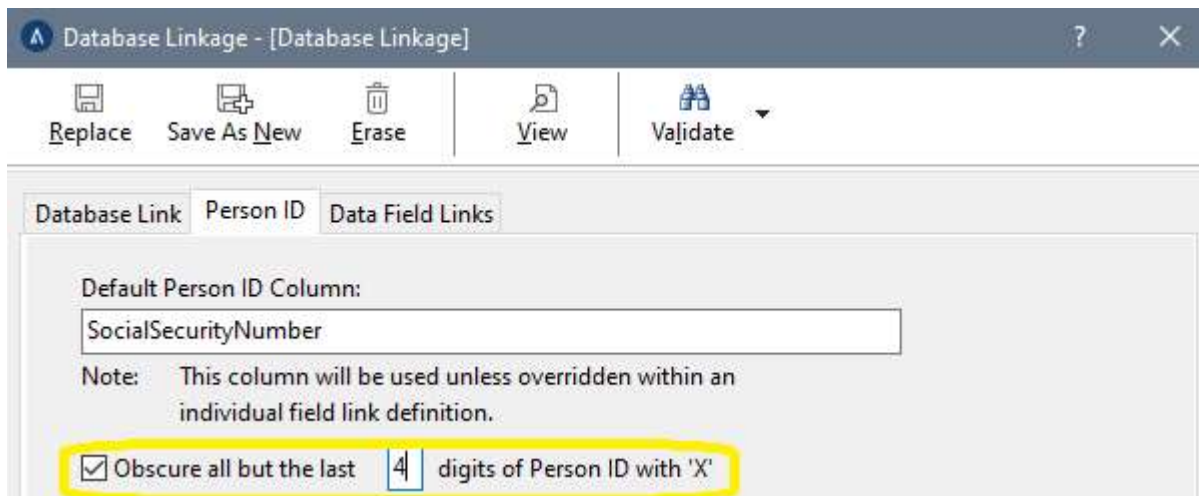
Database Linkage - [Database Linkage]

?

Replace Save As New Erase View Validate

Database Link Person ID Data Field Links

Default Person ID Column:

SocialSecurityNumber

Note: This column will be used unless overridden within an individual field link definition.

Obscure all but the last 4 digits of Person ID with 'X'